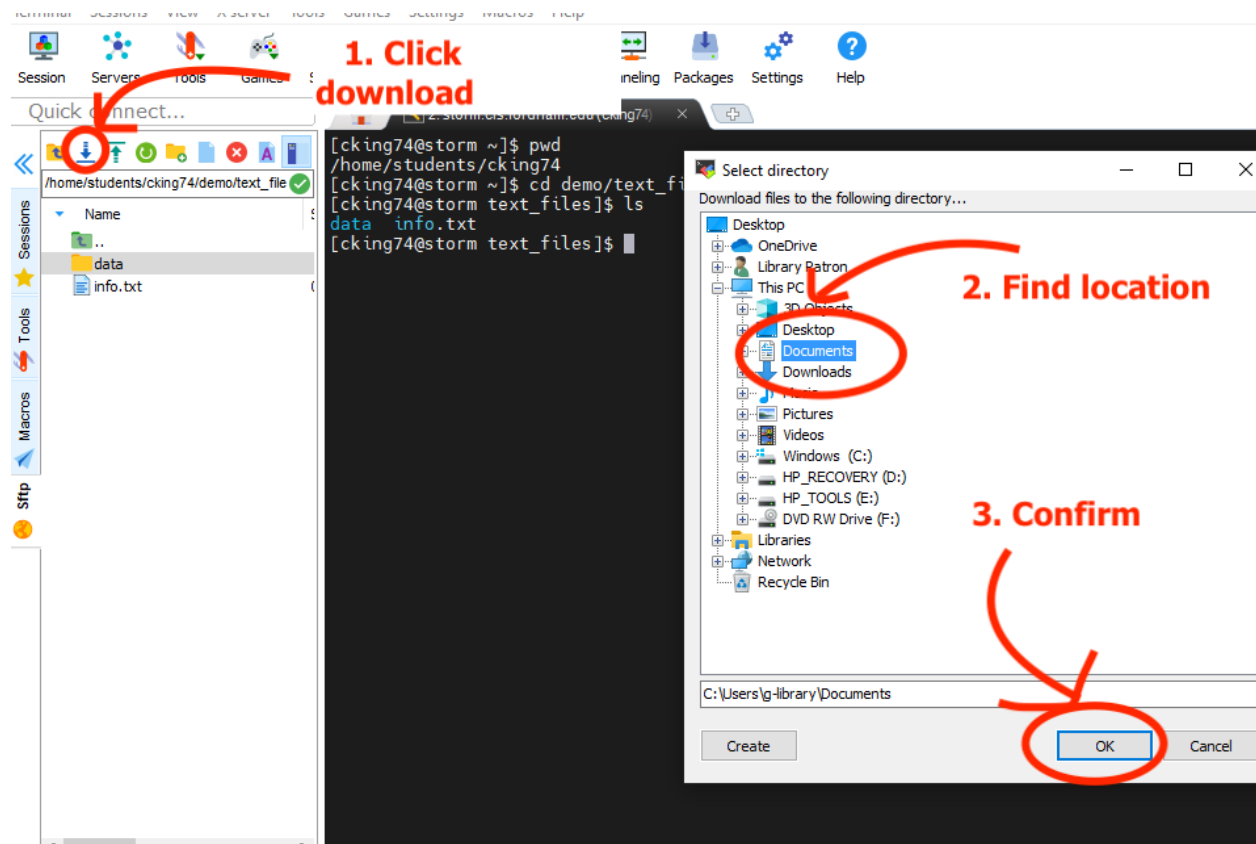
Terminal Sessions View X server Tools Games Settings Macros Help

Session Servers Tools Games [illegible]neling Packages Settings Help

1. Click download

Quick connect...

2. storm.cis.fordham.edu (cking74)

/home/students/cking74/demo/text_file

Name

..
data
info.txt

Sessions
Tools
Macros
Sftp

[cking74@storm ~]$ pwd
/home/students/cking74
[cking74@storm ~]$ cd demo/text_fi
[cking74@storm text_files]$ ls
data info.txt
[cking74@storm text_files]$

Select directory

Download files to the following directory...

Desktop
OneDrive
Library Patron
This PC
3D Objects
Desktop
Documents
Downloads
Music
Pictures
Videos
Windows (C:)
HP_RECOVERY (D:)
HP_TOOLS (E:)
DVD RW Drive (F:)
Libraries
Network
Recycle Bin

2. Find location

3. Confirm

C:\Users\g-library\Documents

Create
OK
Cancel